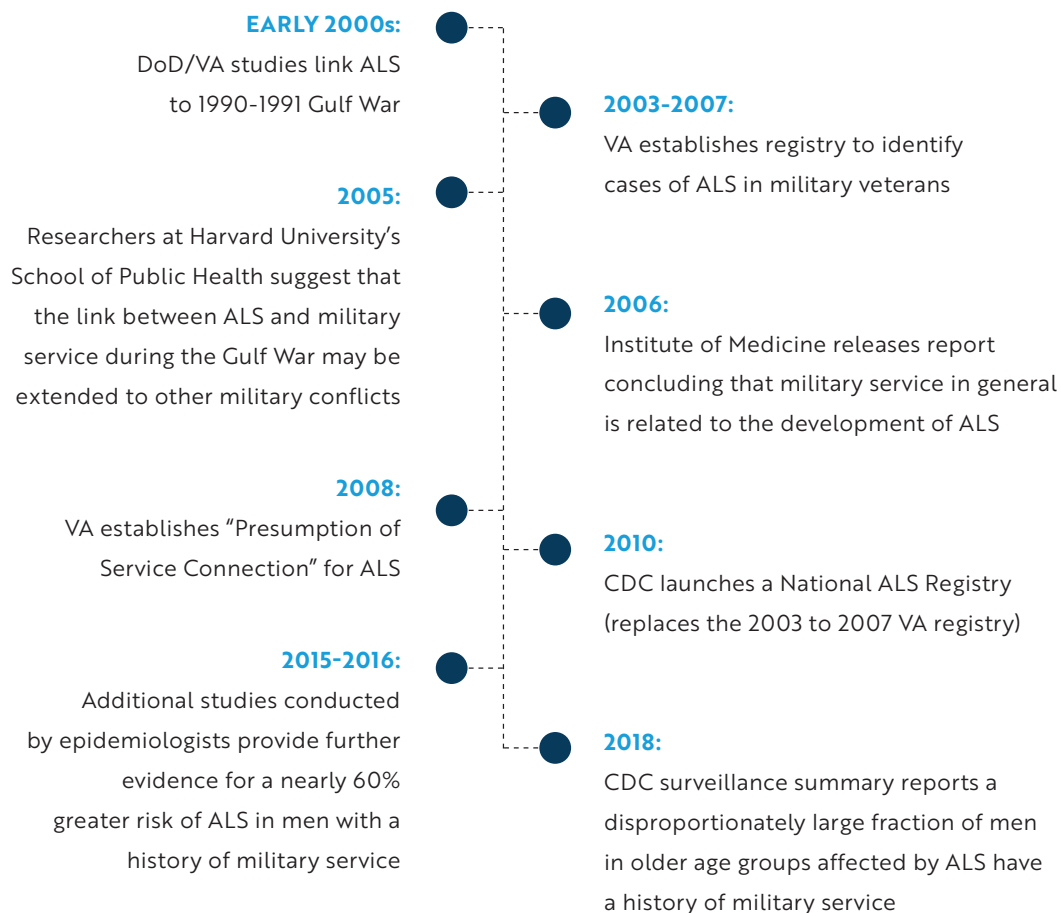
EARLY 2000s:
DoD/VA studies link ALS to 1990-1991 Gulf War

2003-2007:
VA establishes registry to identify cases of ALS in military veterans

2005:
Researchers at Harvard University's School of Public Health suggest that the link between ALS and military service during the Gulf War may be extended to other military conflicts

2006:
Institute of Medicine releases report concluding that military service in general is related to the development of ALS

2008:
VA establishes "Presumption of Service Connection" for ALS

2010:
CDC launches a National ALS Registry (replaces the 2003 to 2007 VA registry)

2015-2016:
Additional studies conducted by epidemiologists provide further evidence for a nearly 60% greater risk of ALS in men with a history of military service

2018:
CDC surveillance summary reports a disproportionately large fraction of men in older age groups affected by ALS have a history of military service